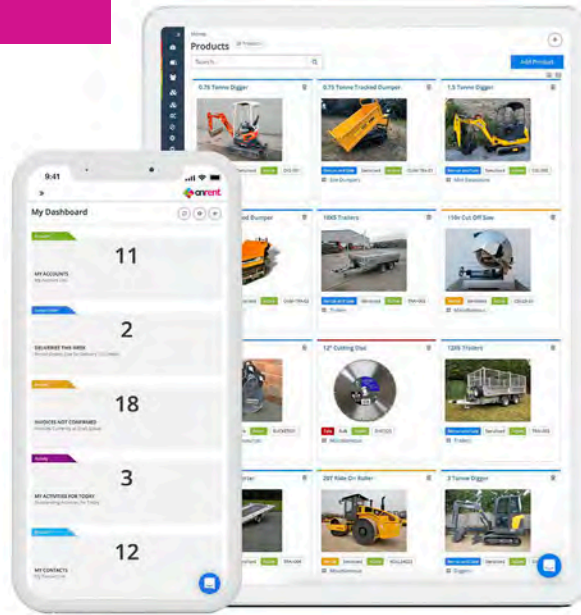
Home
Products
Search...
Add Product
0.75 Tonne Digger
0.75 Tonne Tracked Dumper
1.5 Tonne Digger
Serviced
Site Dumpers
Serviced
Mini Excavators
ed Dumper
1000 Trailers
11in Cut Off Saw
Serviced
Trailers
Serviced
12" Cutting Disc
1200 Trailers
Sale
Bulk
Serviced
Trailers
2MT Ride On Roller
3 Tonne Digger
Serviced
Serviced
Diggers
9:41
anrent
My Dashboard
11
MY ACCOUNTS
2
DELIVERIES THIS WEEK
18
INVOICES NOT CONFIRMED
3
MY ACTIVITIES FOR TODAY
12
MY CONTACTS